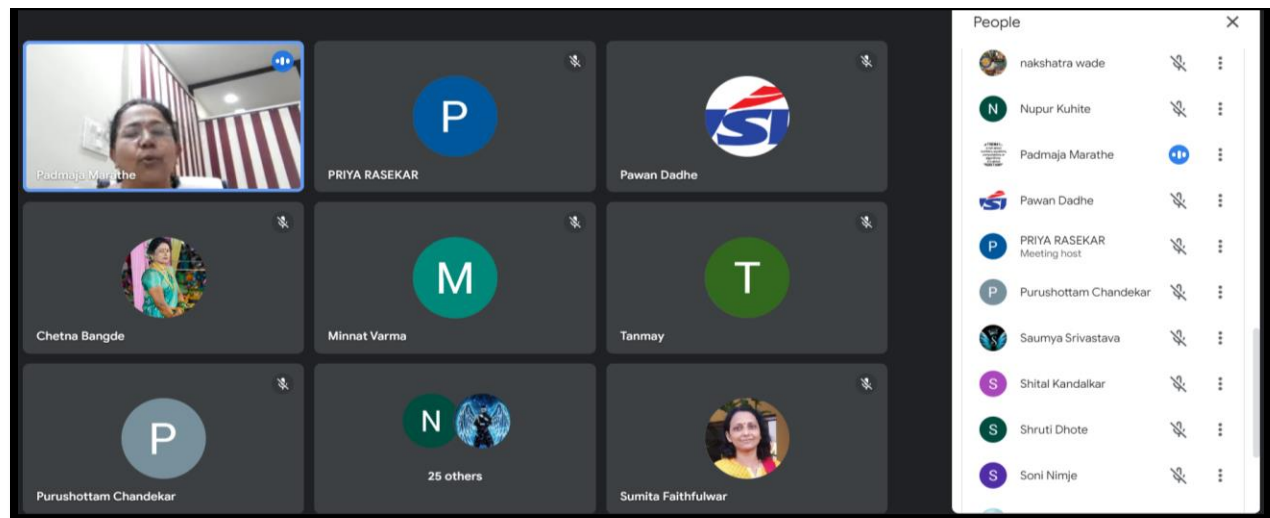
Padmaja Marathe

P
PRIYA RASEKAR

Pawan Dadhe

Chetna Bangde

M
Minnat Varma

T
Tanmay

P
Purushottam Chandekar

N
25 others

Sumita Faithfulwar

People

nakshatra wade

N
Nupur Kuhite

Padmaja Marathe

Pawan Dadhe

P
PRIYA RASEKAR
Meeting host

P
Purushottam Chandekar

Saumya Srivastava

S
Shital Kandalkar

S
Shruti Dhote

S
Soni Nimje